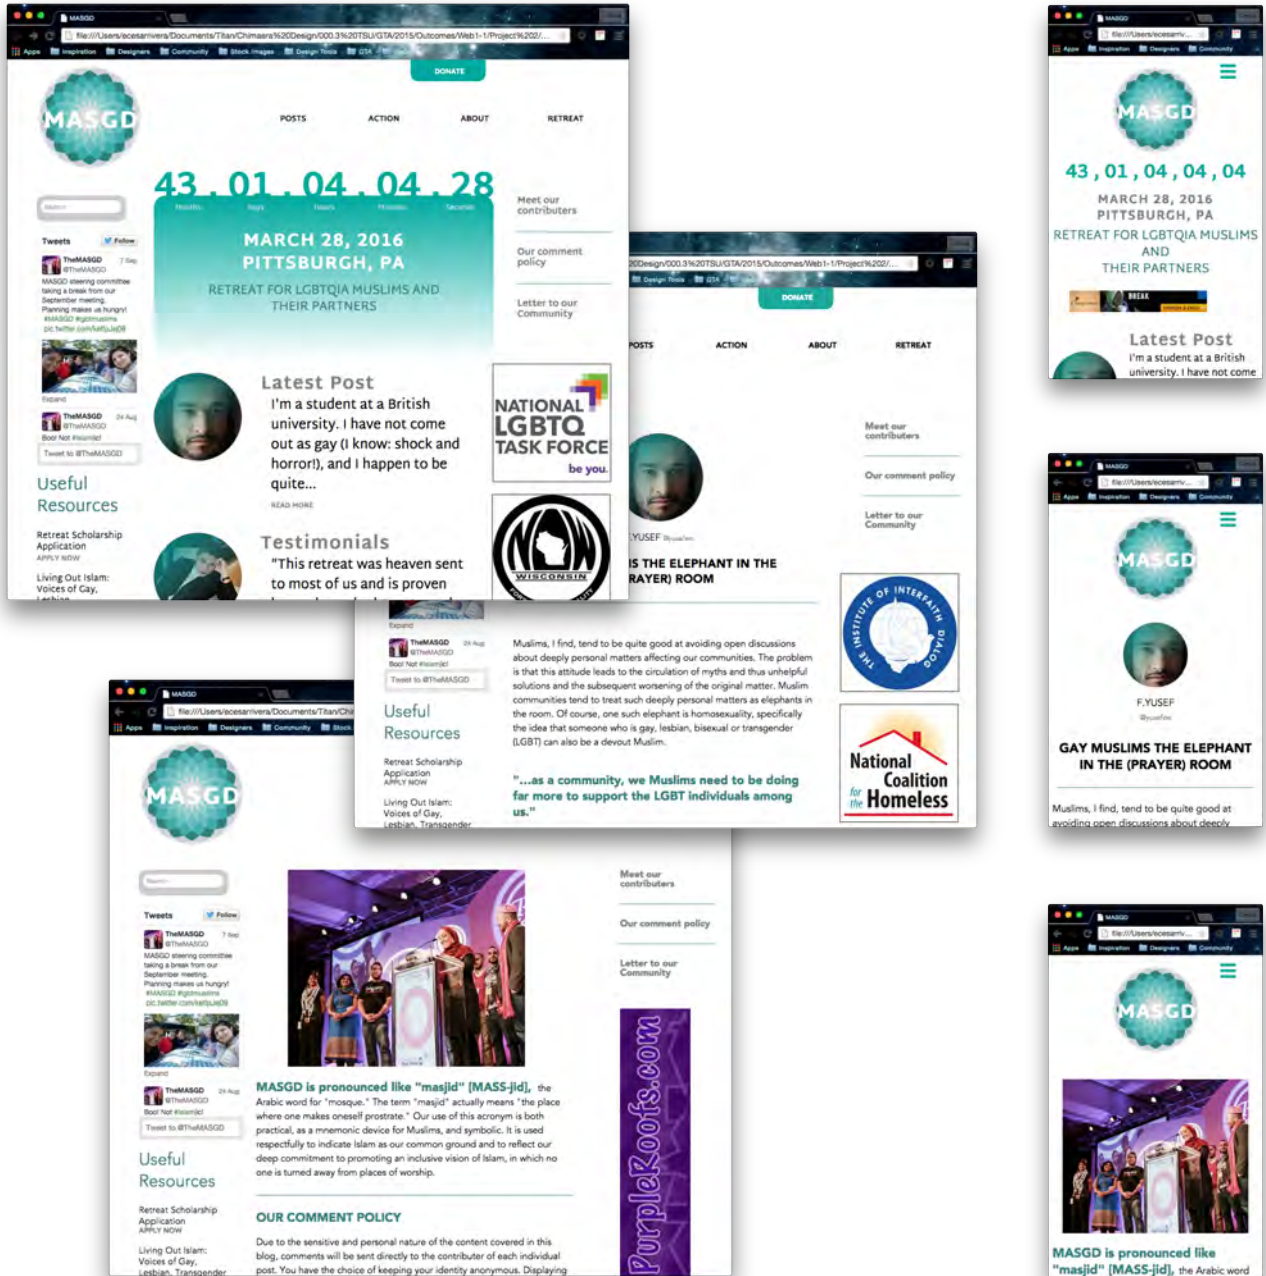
MASGD

file:///Users/ecesarrivera/Documents/Titan/Chimaera%20Design/000.3%20TSU/GTA/2015/Outcomes/Web1-1/Project%202/...

Apps Inspiration Designers Community Stock Images Design Tools GTA

DONATE

MASGD

POSTS ACTION ABOUT RETREAT

43 . 01 . 04 . 04 . 28

MARCH 28, 2016
PITTSBURGH, PA

RETREAT FOR LGBTQIA MUSLIMS AND THEIR PARTNERS

Meet our contributers

Our comment policy

Letter to our Community

Tweets Follow

TheMASGD @TheMASGD 7 Sep
MASGD steering committee taking a break from our September meeting. Planning makes us hungry! #MASGD #lgbtmuslims pic.twitter.com/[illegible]

Expand

TheMASGD @TheMASGD 24 Aug
Boo! Not #islamic!

Tweet to @TheMASGD

Useful Resources

Retreat Scholarship Application
APPLY NOW

Living Out Islam: Voices of Gay,

Latest Post
I'm a student at a British university. I have not come out as gay (I know: shock and horror!), and I happen to be quite...

READ MORE

Testimonials
"This retreat was heaven sent to most of us and is proven

NATIONAL LGBTQ TASK FORCE
be you.

WISCONSIN

20Design/000.3%20TSU/GTA/2015/Outcomes/Web1-1/Project%202/...

Design Tools GTA

DONATE

POSTS ACTION ABOUT RETREAT

Meet our contributers

Our comment policy

Letter to our Community

F.YUSEF @yusefm

GAY MUSLIMS THE ELEPHANT IN THE (PRAYER) ROOM

THE INSTITUTE OF INTERFAITH DIALOG

National Coalition for the Homeless

Expand

TheMASGD @TheMASGD 24 Aug
Boo! Not #islamic!

Tweet to @TheMASGD

Useful Resources

Retreat Scholarship Application
APPLY NOW

Living Out Islam: Voices of Gay, Lesbian, Transgender

Muslims, I find, tend to be quite good at avoiding open discussions about deeply personal matters affecting our communities. The problem is that this attitude leads to the circulation of myths and thus unhelpful solutions and the subsequent worsening of the original matter. Muslim communities tend to treat such deeply personal matters as elephants in the room. Of course, one such elephant is homosexuality, specifically the idea that someone who is gay, lesbian, bisexual or transgender (LGBT) can also be a devout Muslim.

"...as a community, we Muslims need to be doing far more to support the LGBT individuals among us."

MASGD

file:///Users/ecesarrivera/Documents/Titan/Chi

Apps Inspiration Designers Community Stock

MASGD

Search

Tweets Follow

TheMASGD @TheMASGD 7 Sep
MASGD steering committee taking a break from our September meeting. Planning makes us hungry! #MASGD #lgbtmuslims pic.twitter.com/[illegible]

Expand

TheMASGD @TheMASGD 24 Aug
Boo! Not #islamic!

Tweet to @TheMASGD

Useful Resources

Retreat Scholarship Application
APPLY NOW

Living Out Islam: Voices of Gay, Lesbian, Transgender

MASGD is pronounced like "masjid" [MASS-jid], the Arabic word for "mosque." The term "masjid" actually means "the place where one makes oneself prostrate." Our use of this acronym is both practical, as a mnemonic device for Muslims, and symbolic. It is used respectfully to indicate Islam as our common ground and to reflect our deep commitment to promoting an inclusive vision of Islam, in which no one is turned away from places of worship.

OUR COMMENT POLICY

Due to the sensitive and personal nature of the content covered in this blog, comments will be sent directly to the contributer of each individual post. You have the choice of keeping your identity anonymous. Displaying

Meet our contributers

Our comment policy

Letter to our Community

PurpleRoofs.com

MASGD
file:///Users/ecesarriv...
Apps Inspiration Designers Community

MASGD

43 , 01 , 04 , 04 , 04

MARCH 28, 2016
PITTSBURGH, PA

RETREAT FOR LGBTQIA MUSLIMS AND THEIR PARTNERS

BREAK

Latest Post
I'm a student at a British university. I have not come

MASGD
file:///Users/ecesarriv...
Apps Inspiration Designers Community

MASGD

F.YUSEF
@yusefm

GAY MUSLIMS THE ELEPHANT IN THE (PRAYER) ROOM

Muslims, I find, tend to be quite good at avoiding open discussions about deeply

MASGD
file:///Users/ecesarriv...
Apps Inspiration Designers Community

MASGD

MASGD is pronounced like "masjid" [MASS-jid], the Arabic word